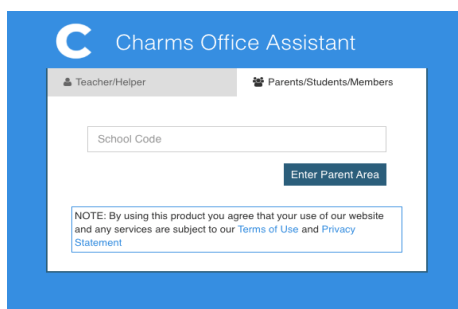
C Charms Office Assistant

Teacher/Helper

Parents/Students/Members

School Code

Enter Parent Area

NOTE: By using this product you agree that your use of our website and any services are subject to our Terms of Use and Privacy Statement